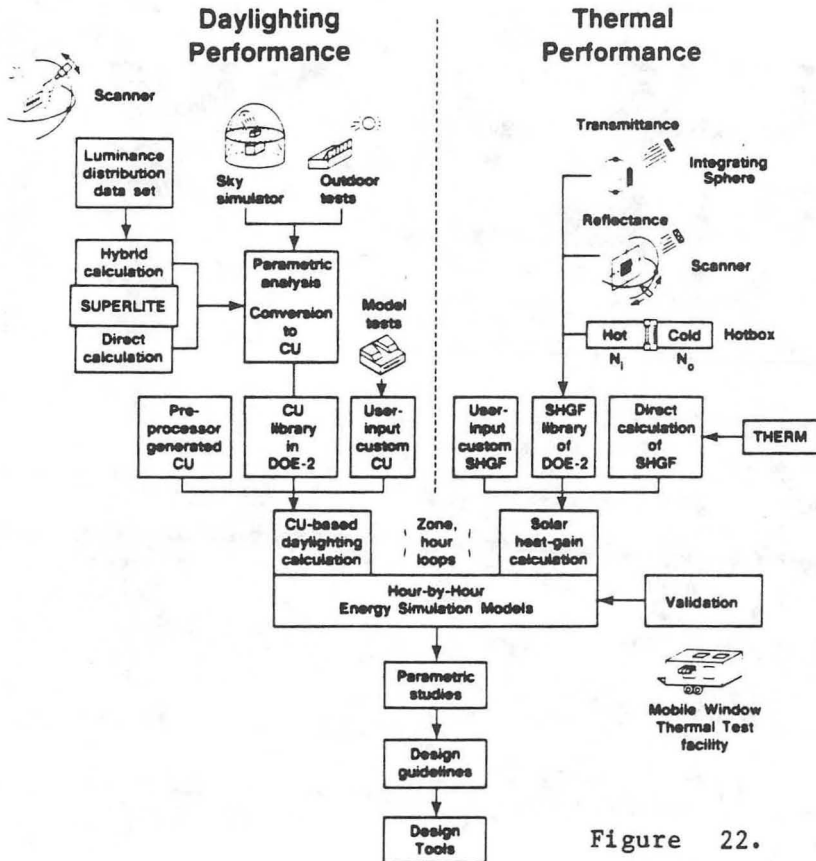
Daylighting Performance

Thermal Performance

Scanner

Luminance distribution data set

Sky simulator

Outdoor tests

Hybrid calculation

SUPERLITE

Direct calculation

Parametric analysis

Conversion to CU

Model tests

Pre-processor generated CU

CU library in DOE-2

User-input custom CU

Transmittance

Integrating Sphere

Reflectance

Scanner

Hot

Cold

Hotbox

$N_i$

$N_o$

User-input custom SHGF

SHGF library of DOE-2

Direct calculation of SHGF

THERM

CU-based daylighting calculation

Zone, hour loops

Solar heat-gain calculation

Hour-by-Hour Energy Simulation Models

Validation

Mobile Window Thermal Test facility

Parametric studies

Design guidelines

Design Tools

Figure 22.